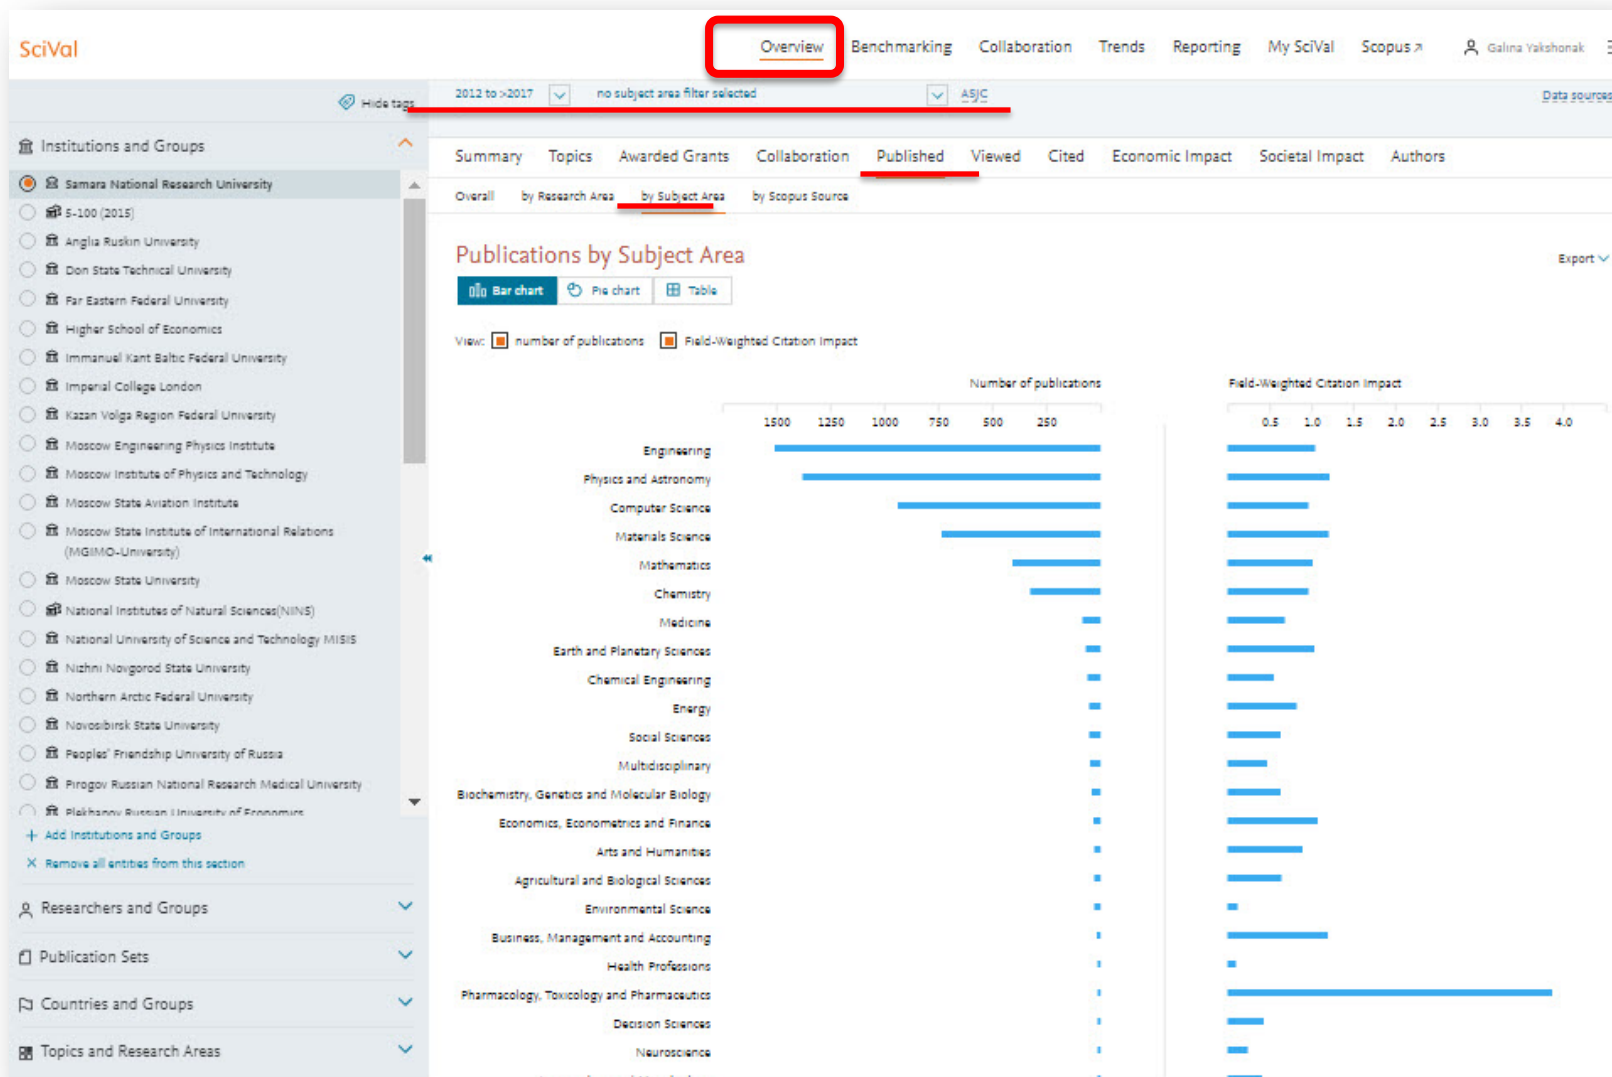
SciVal

Overview Benchmarking Collaboration Trends Reporting My SciVal Scopus ↗ Galina Yakshonak

Hide tags

2012 to >2017 no subject area filter selected ASJC

Data sources

Institutions and Groups

Samara National Research University
5-100 (2015)
Anglia Ruskin University
Don State Technical University
Far Eastern Federal University
Higher School of Economics
Immanuel Kant Baltic Federal University
Imperial College London
Kazan Volga Region Federal University
Moscow Engineering Physics Institute
Moscow Institute of Physics and Technology
Moscow State Aviation Institute
Moscow State Institute of International Relations (MGIMO-University)
Moscow State University
National Institutes of Natural Sciences(NINS)
National University of Science and Technology MISIS
Nizhni Novgorod State University
Northern Arctic Federal University
Novosibirsk State University
Peoples' Friendship University of Russia
Pirogov Russian National Research Medical University
Plekhanov Russian University of Economics

+ Add Institutions and Groups
× Remove all entities from this section

Researchers and Groups

Publication Sets

Countries and Groups

Topics and Research Areas

Summary Topics Awarded Grants Collaboration Published Viewed Cited Economic Impact Societal Impact Authors

Overall by Research Area by Subject Area by Scopus Source

Publications by Subject Area

Export

Bar chart Pie chart Table

View: number of publications Field-Weighted Citation Impact

Number of publications

1500 1250 1000 750 500 250

Field-Weighted Citation Impact

0.5 1.0 1.5 2.0 2.5 3.0 3.5 4.0

Engineering
Physics and Astronomy
Computer Science
Materials Science
Mathematics
Chemistry
Medicine
Earth and Planetary Sciences
Chemical Engineering
Energy
Social Sciences
Multidisciplinary
Biochemistry, Genetics and Molecular Biology
Economics, Econometrics and Finance
Arts and Humanities
Agricultural and Biological Sciences
Environmental Science
Business, Management and Accounting
Health Professions
Pharmacology, Toxicology and Pharmaceutics
Decision Sciences
Neuroscience